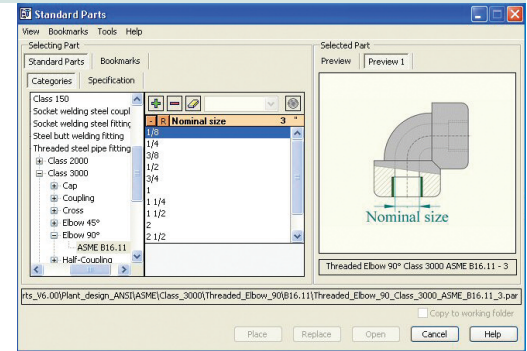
Standard Parts

View Bookmarks Tools Help

Selecting Part

Standard Parts | Bookmarks

Categories | Specification

Class 150
Socket welding steel coupl
Socket welding steel fitting
Steel butt welding fitting
Threaded steel pipe fitting
Class 2000
Class 3000
Cap
Coupling
Cross
Elbow 45°
Elbow 90°
ASME B16.11
Half-Coupling

| - | R | Nominal size | 3 |
|---|---|---|---|
| | | 1/8 | |
| | | 1/4 | |
| | | 3/8 | |
| | | 1/2 | |
| | | 3/4 | |
| | | 1 | |
| | | 1 1/4 | |
| | | 1 1/2 | |
| | | 2 | |
| | | 2 1/2 | |

Selected Part

Preview | Preview 1

Nominal size

Threaded Elbow 90° Class 3000 ASME B16.11 - 3

rts_V6.00\Plant_design_ANSI\ASME\Class_3000\Threaded_Elbow_90\B16.11\Threaded_Elbow_90_Class_3000_ASME_B16.11_3.par

Copy to working folder

Place | Replace | Open | Cancel | Help